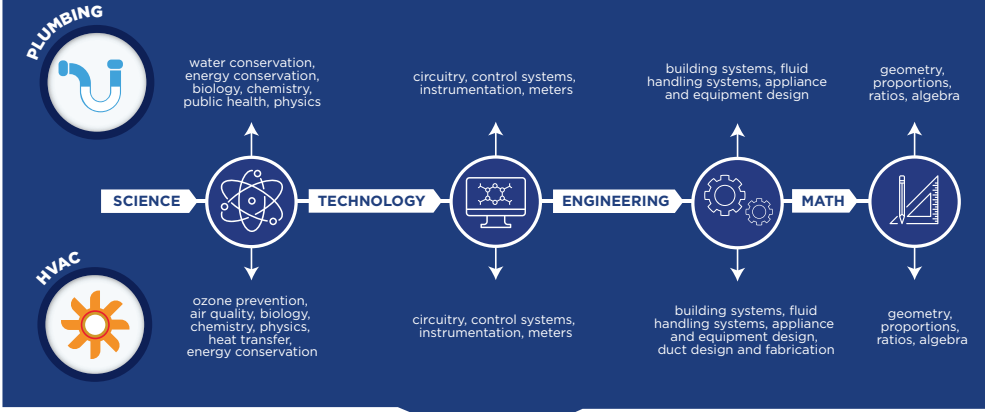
PLUMBING

water conservation, energy conservation, biology, chemistry, public health, physics

circuitry, control systems, instrumentation, meters

building systems, fluid handling systems, appliance and equipment design

geometry, proportions, ratios, algebra

SCIENCE

TECHNOLOGY

ENGINEERING

MATH

HVAC

ozone prevention, air quality, biology, chemistry, physics, heat transfer, energy conservation

circuitry, control systems, instrumentation, meters

building systems, fluid handling systems, appliance and equipment design, duct design and fabrication

geometry, proportions, ratios, algebra